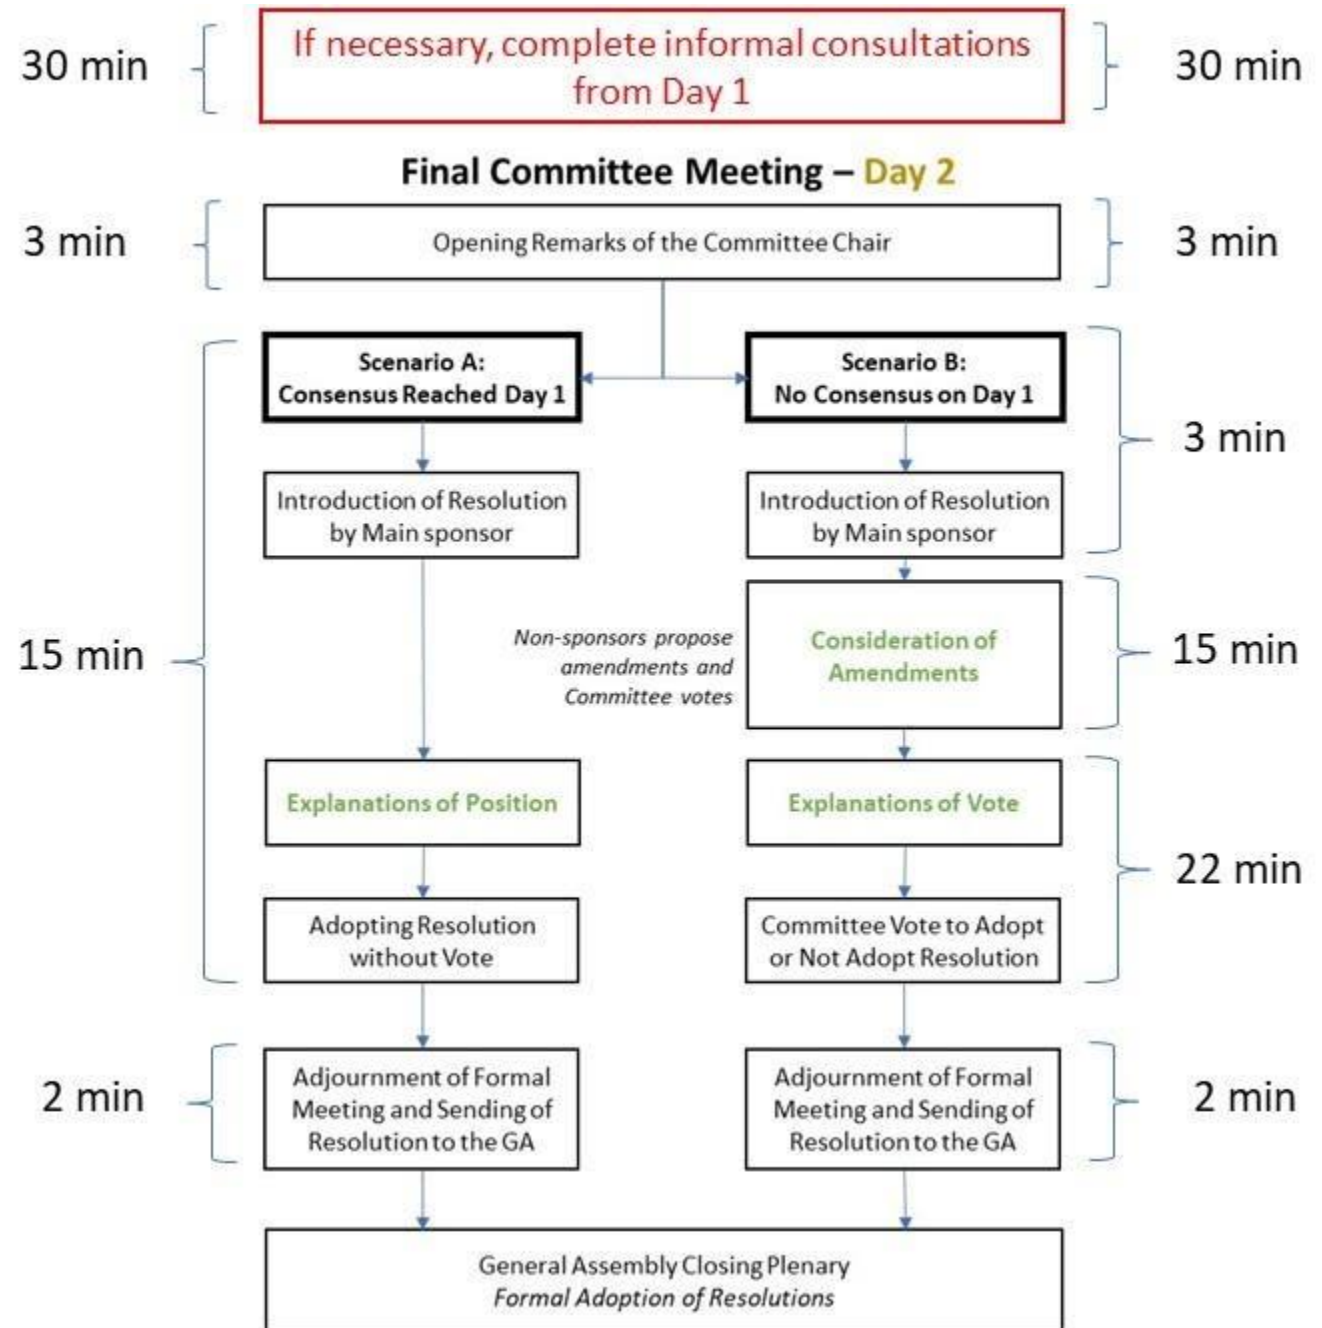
30 min

If necessary, complete informal consultations from Day 1

30 min

Final Committee Meeting – Day 2

3 min

Opening Remarks of the Committee Chair

3 min

15 min

Scenario A:
Consensus Reached Day 1

Scenario B:
No Consensus on Day 1

3 min

Introduction of Resolution by Main sponsor

Introduction of Resolution by Main sponsor

Non-sponsors propose amendments and Committee votes

Consideration of Amendments

15 min

Explanations of Position

Explanations of Vote

22 min

Adopting Resolution without Vote

Committee Vote to Adopt or Not Adopt Resolution

2 min

Adjournment of Formal Meeting and Sending of Resolution to the GA

Adjournment of Formal Meeting and Sending of Resolution to the GA

2 min

General Assembly Closing Plenary
Formal Adoption of Resolutions